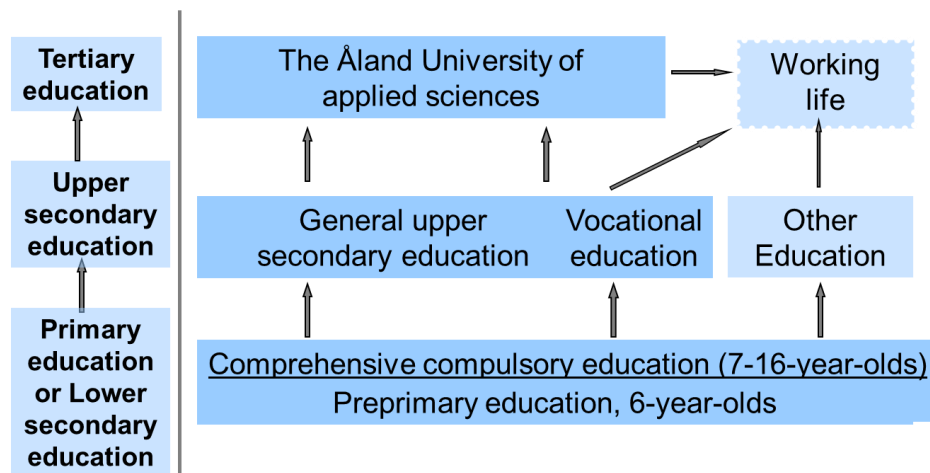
Tertiary education

Upper secondary education

Primary education or Lower secondary education

The Åland University of applied sciences

Working life

General upper secondary education

Vocational education

Other Education

Comprehensive compulsory education (7-16-year-olds)
Preprimary education, 6-year-olds